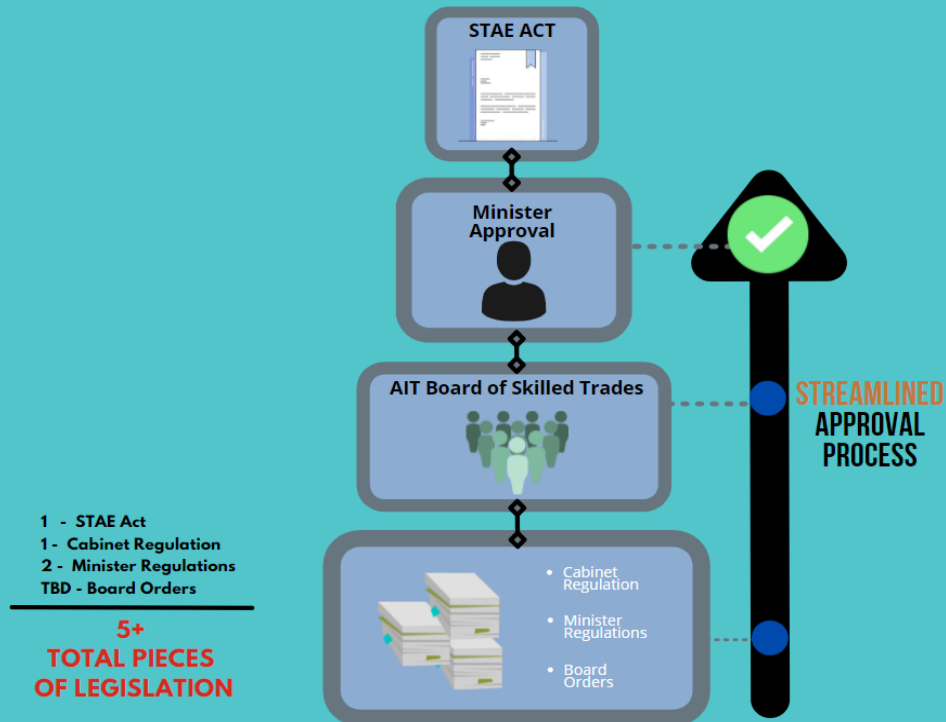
STAE ACT

Minister Approval

AIT Board of Skilled Trades

STREAMLINED APPROVAL PROCESS

1 - STAE Act
1 - Cabinet Regulation
2 - Minister Regulations
TBD - Board Orders

5+
TOTAL PIECES OF LEGISLATION

- Cabinet Regulation
- Minister Regulations
- Board Orders